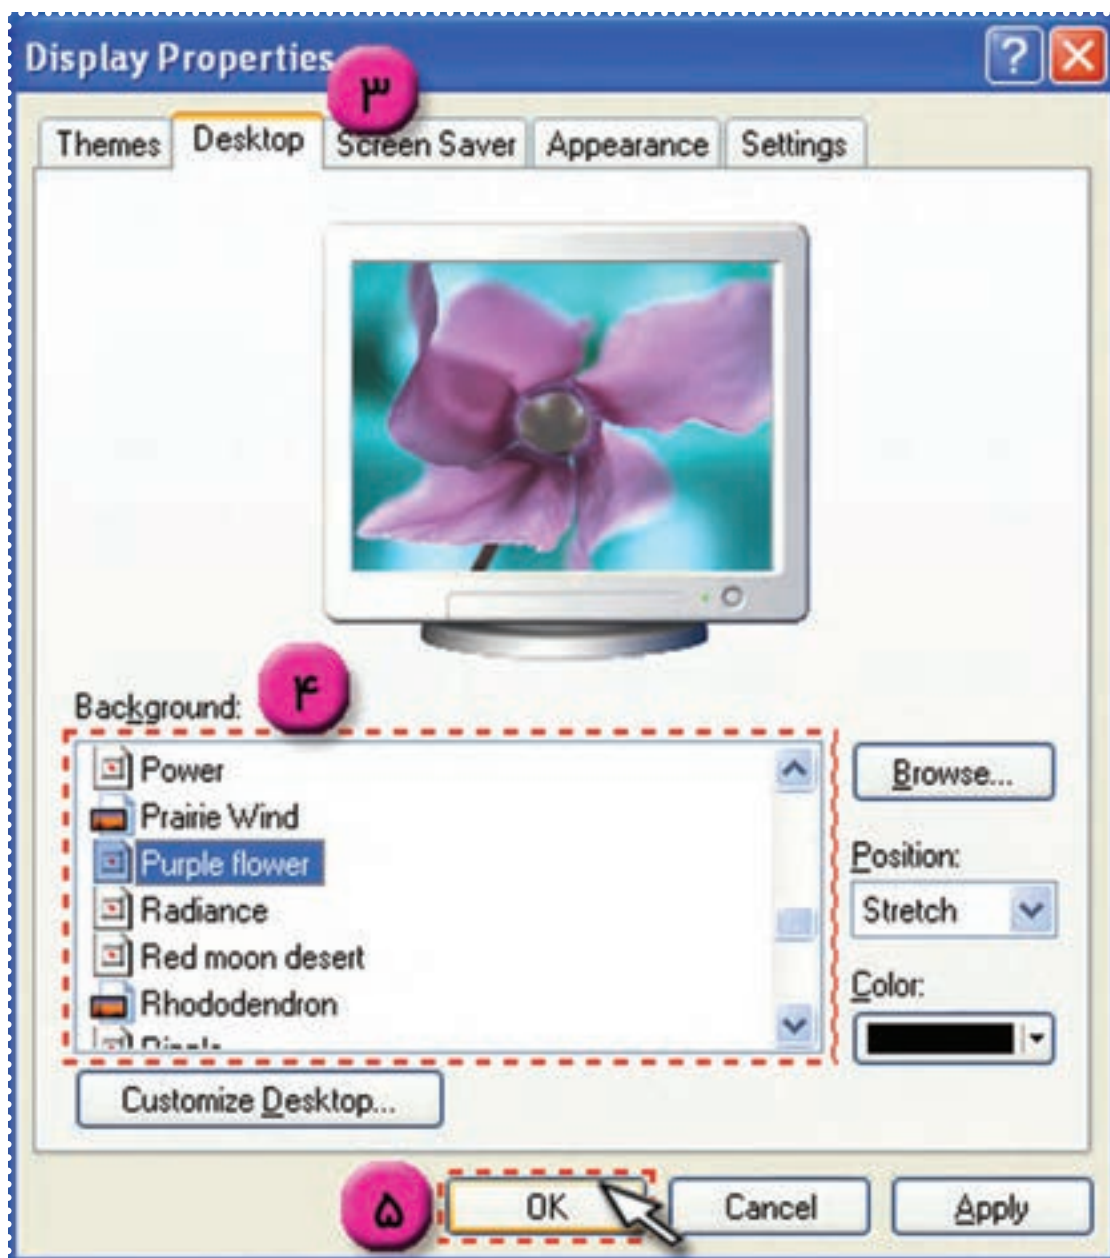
Display Properties

۳

Themes Desktop Screen Saver Appearance Settings

Background: ۴

Power
Prairie Wind
Purple flower
Radiance
Red moon desert
Rhododendron
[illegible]

Browse...

Position:

Stretch

Color:

Customize Desktop...

۵ OK Cancel Apply